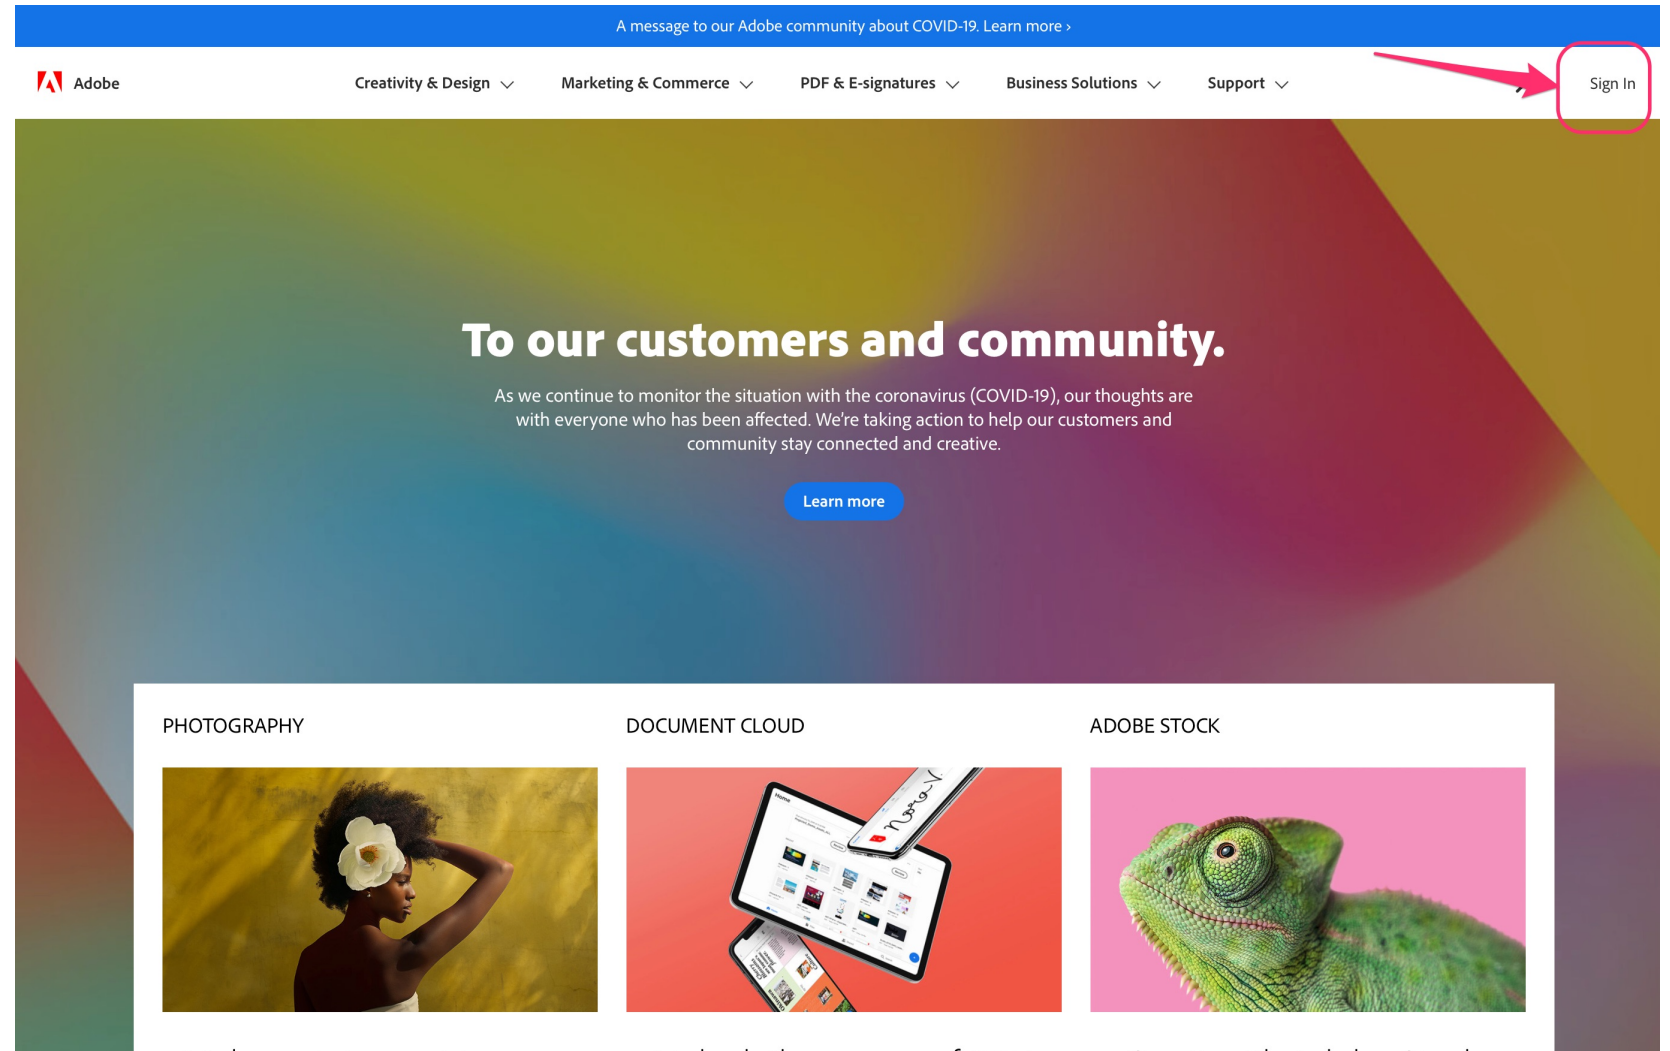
A message to our Adobe community about COVID-19. Learn more ›

Adobe

Creativity & Design

Marketing & Commerce

PDF & E-signatures

Business Solutions

Support

Sign In

To our customers and community.

As we continue to monitor the situation with the coronavirus (COVID-19), our thoughts are with everyone who has been affected. We're taking action to help our customers and community stay connected and creative.

Learn more

PHOTOGRAPHY

DOCUMENT CLOUD

ADOBE STOCK